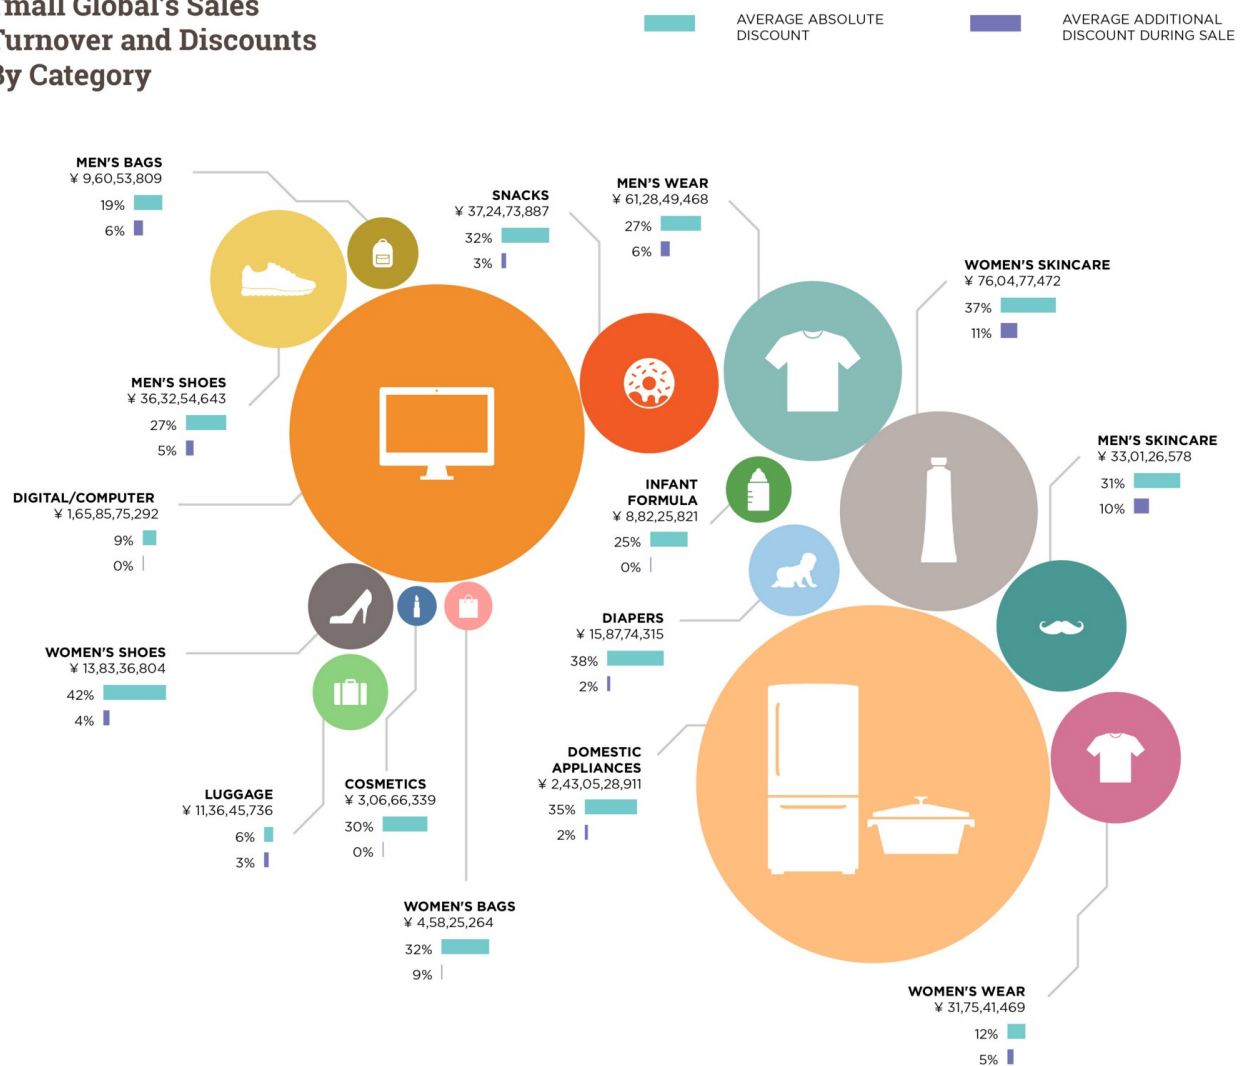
mall Global's Sales
Turnover and Discounts
By Category

AVERAGE ABSOLUTE DISCOUNT

AVERAGE ADDITIONAL DISCOUNT DURING SALE

MEN'S BAGS
¥ 9,60,53,809
19%
6%

SNACKS
¥ 37,24,73,887
32%
3%

MEN'S WEAR
¥ 61,28,49,468
27%
6%

WOMEN'S SKINCARE
¥ 76,04,77,472
37%
11%

MEN'S SHOES
¥ 36,32,54,643
27%
5%

MEN'S SKINCARE
¥ 33,01,26,578
31%
10%

DIGITAL/COMPUTER
¥ 1,65,85,75,292
9%
0%

INFANT FORMULA
¥ 8,82,25,821
25%
0%

DIAPERS
¥ 15,87,74,315
38%
2%

WOMEN'S SHOES
¥ 13,83,36,804
42%
4%

DOMESTIC APPLIANCES
¥ 2,43,05,28,911
35%
2%

LUGGAGE
¥ 11,36,45,736
6%
3%

COSMETICS
¥ 3,06,66,339
30%
0%

WOMEN'S BAGS
¥ 4,58,25,264
32%
9%

WOMEN'S WEAR
¥ 31,75,41,469
12%
5%